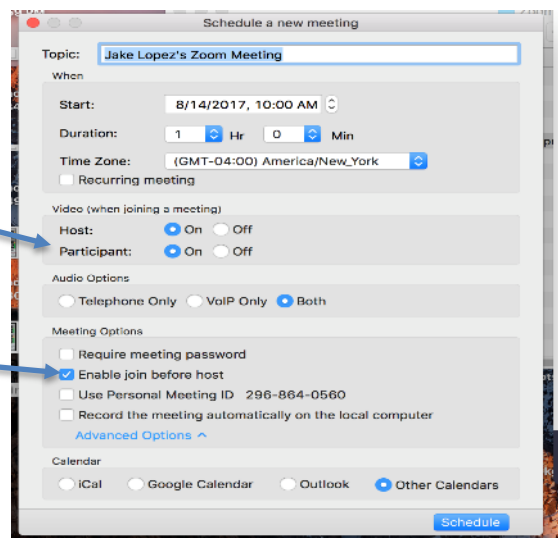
Schedule a new meeting

Topic: Jake Lopez's Zoom Meeting

When

Start: 8/14/2017, 10:00 AM

Duration: 1 Hr 0 Min

Time Zone: (GMT-04:00) America/New_York

Recurring meeting

Video (when joining a meeting)

Host: On Off

Participant: On Off

Audio Options

Telephone Only VoIP Only Both

Meeting Options

Require meeting password

Enable join before host

Use Personal Meeting ID 296-864-0560

Record the meeting automatically on the local computer

Advanced Options ^

Calendar

iCal Google Calendar Outlook Other Calendars

Schedule